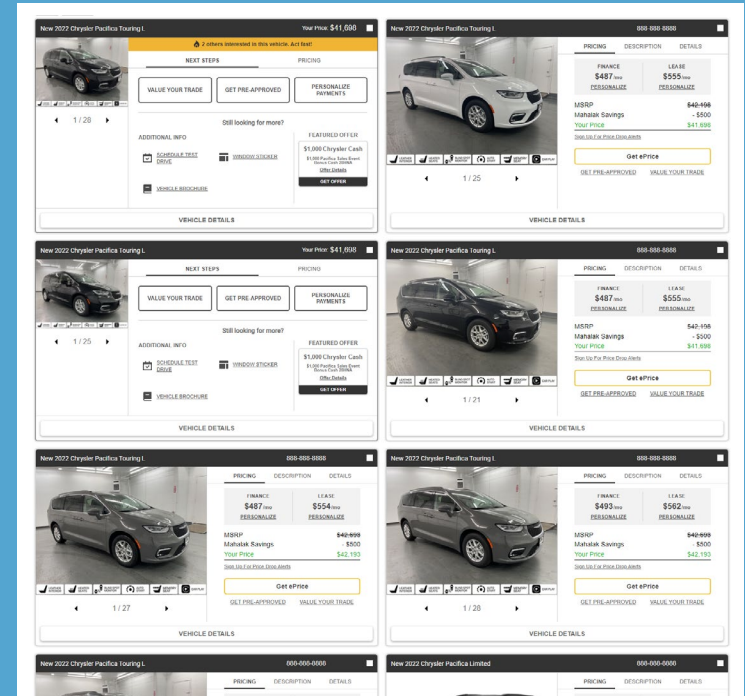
New 2022 Chrysler Pacifica Touring L
Your Price: $41,698

2 others interested in this vehicle. Act fast!

NEXT STEPS
PRICING

VALUE YOUR TRADE
GET PRE-APPROVED
PERSONALIZE PAYMENTS

1 / 28

Still looking for more?

ADDITIONAL INFO
SCHEDULE TEST DRIVE
WINDOW STICKER
VEHICLE BROCHURE

FEATURED OFFER
$1,000 Chrysler Cash
$1,000 Pacifica Sales Event Bonus Cash 26NNA
Offer Details
GET OFFER

VEHICLE DETAILS

New 2022 Chrysler Pacifica Touring L
888-888-8888

PRICING
DESCRIPTION
DETAILS

FINANCE
$487 /mo
PERSONALIZE
LEASE
$555 /mo
PERSONALIZE

MSRP $42,198
Mahalak Savings - $500
Your Price $41,698
Sign Up For Price Drop Alerts

Get ePrice
GET PRE-APPROVED
VALUE YOUR TRADE

1 / 25

VEHICLE DETAILS

New 2022 Chrysler Pacifica Touring L
Your Price: $41,698

NEXT STEPS
PRICING

VALUE YOUR TRADE
GET PRE-APPROVED
PERSONALIZE PAYMENTS

1 / 25

Still looking for more?

ADDITIONAL INFO
SCHEDULE TEST DRIVE
WINDOW STICKER
VEHICLE BROCHURE

FEATURED OFFER
$1,000 Chrysler Cash
$1,000 Pacifica Sales Event Bonus Cash 26NNA
Offer Details
GET OFFER

VEHICLE DETAILS

New 2022 Chrysler Pacifica Touring L
888-888-8888

PRICING
DESCRIPTION
DETAILS

FINANCE
$487 /mo
PERSONALIZE
LEASE
$555 /mo
PERSONALIZE

MSRP $42,198
Mahalak Savings - $500
Your Price $41,698
Sign Up For Price Drop Alerts

Get ePrice
GET PRE-APPROVED
VALUE YOUR TRADE

1 / 21

VEHICLE DETAILS

New 2022 Chrysler Pacifica Touring L
888-888-8888

PRICING
DESCRIPTION
DETAILS

FINANCE
$487 /mo
PERSONALIZE
LEASE
$554 /mo
PERSONALIZE

MSRP $42,693
Mahalak Savings - $500
Your Price $42,193
Sign Up For Price Drop Alerts

Get ePrice
GET PRE-APPROVED
VALUE YOUR TRADE

1 / 27

VEHICLE DETAILS

New 2022 Chrysler Pacifica Touring L
888-888-8888

PRICING
DESCRIPTION
DETAILS

FINANCE
$493 /mo
PERSONALIZE
LEASE
$562 /mo
PERSONALIZE

MSRP $42,693
Mahalak Savings - $500
Your Price $42,193
Sign Up For Price Drop Alerts

Get ePrice
GET PRE-APPROVED
VALUE YOUR TRADE

1 / 28

VEHICLE DETAILS

New 2022 Chrysler Pacifica Touring L
888-888-8888

PRICING
DESCRIPTION
DETAILS

New 2022 Chrysler Pacifica Limited
888-888-8888

PRICING
DESCRIPTION
DETAILS